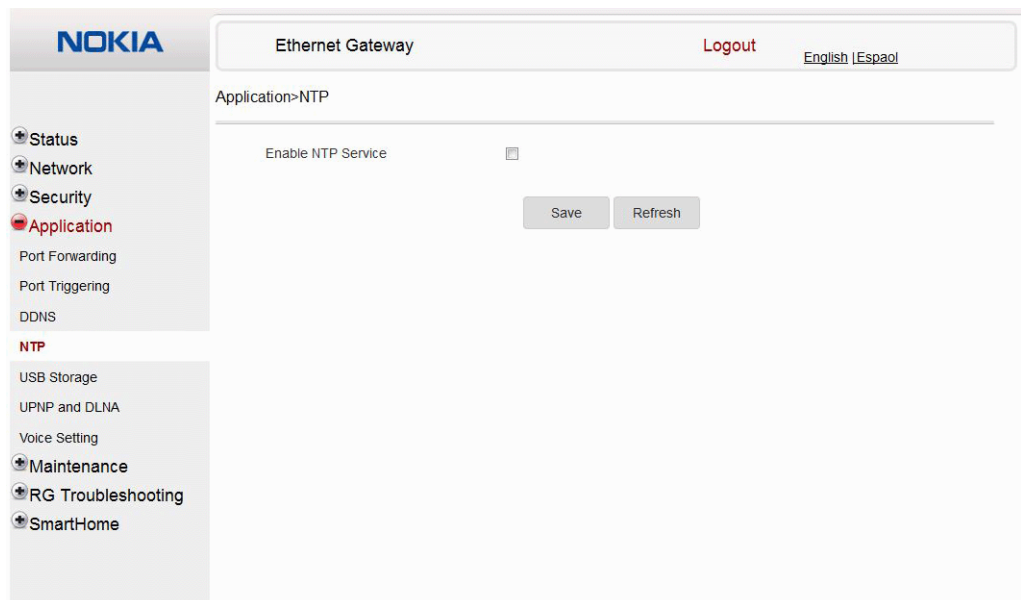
NOKIA

Ethernet Gateway

Logout

English |Espaol

Application>NTP

Status
Network
Security
Application
Port Forwarding
Port Triggering
DDNS
NTP
USB Storage
UPNP and DLNA
Voice Setting
Maintenance
RG Troubleshooting
SmartHome

Enable NTP Service

Save
Refresh